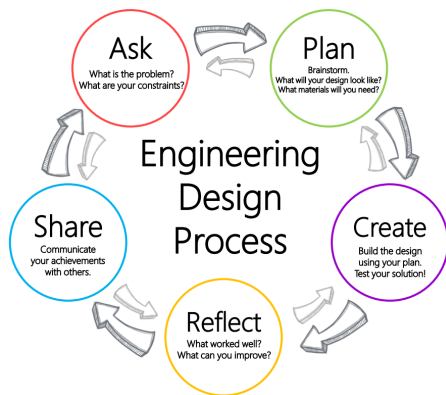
Engineering Design Process

Ask
What is the problem? What are your constraints?

Plan
Brainstorm. What will your design look like? What materials will you need?

Create
Build the design using your plan. Test your solution!

Reflect
What worked well? What can you improve?

Share
Communicate your achievements with others.